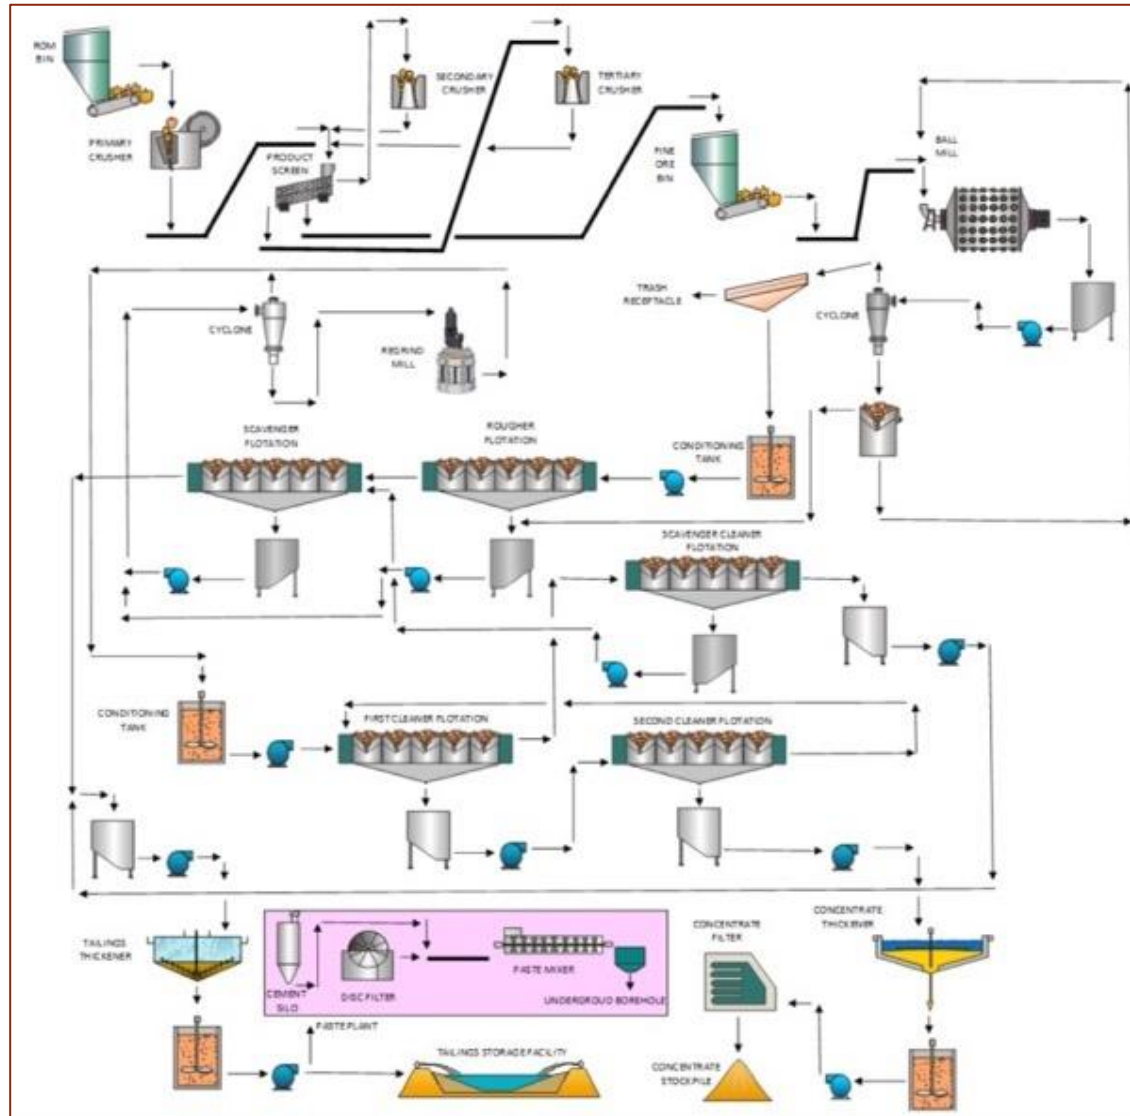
ROM BIN

PRIMARY CRUSHER

PRODUCT SCREEN

SECONDARY CRUSHER

TERTIARY CRUSHER

FINE ORE BIN

BALL MILL

TRASH RECEPTACLE

CYCLONE

CYCLONE

REGRIND MILL

SCAVENGER FLOTATION

ROUGHER FLOTATION

CONDITIONING TANK

SCAVENGER CLEANER FLOTATION

CONDITIONING TANK

FIRST CLEANER FLOTATION

SECOND CLEANER FLOTATION

TAILINGS THICKENER

CEMENT SILO

DISC FILTER

PASTE MIXER

UNDERGROUD BOREHOLE

PASTE PLANT

CONCENTRATE FILTER

CONCENTRATE THICKENER

TAILINGS STORAGE FACILITY

CONCENTRATE STOCKPILE